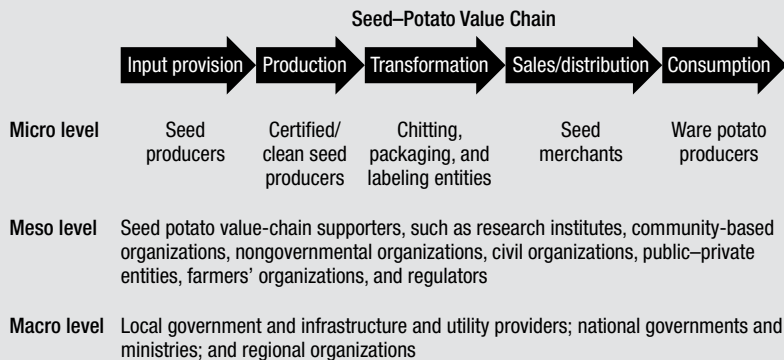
Seed–Potato Value Chain

Input provision

Production

Transformation

Sales/distribution

Consumption

Micro level

Seed producers

Certified/ clean seed producers

Chitting, packaging, and labeling entities

Seed merchants

Ware potato producers

Meso level Seed potato value-chain supporters, such as research institutes, community-based organizations, nongovernmental organizations, civil organizations, public–private entities, farmers' organizations, and regulators

Macro level Local government and infrastructure and utility providers; national governments and ministries; and regional organizations